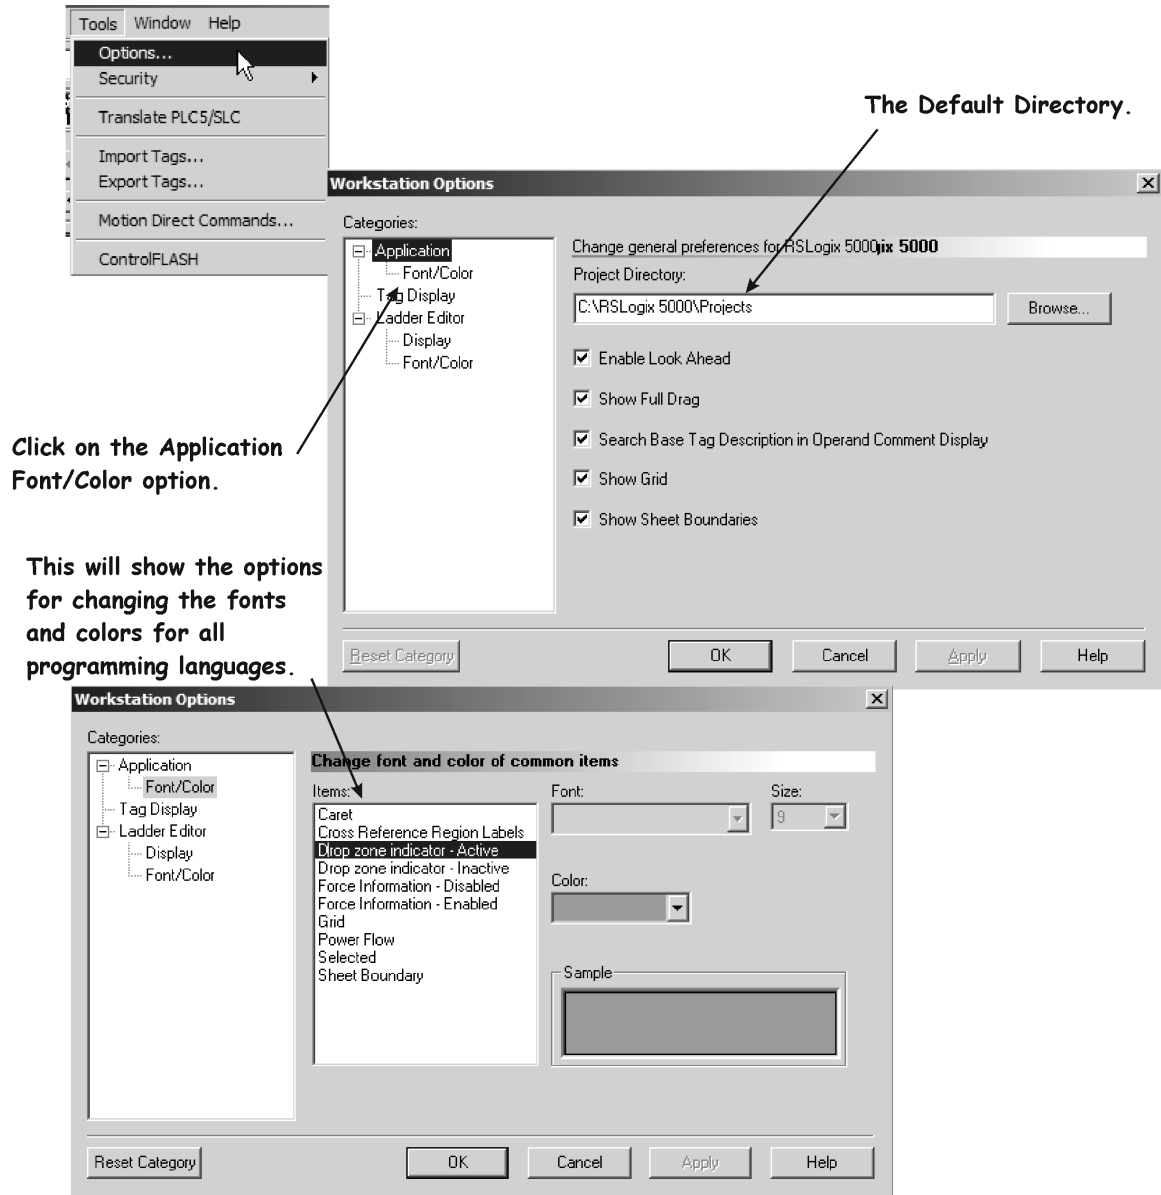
Tools Window Help
Options...
Security
Translate PLC5/SLC
Import Tags...
Export Tags...
Motion Direct Commands...
ControlFLASH

The Default Directory.

Workstation Options

Categories:
Application
Font/Color
Tag Display
Ladder Editor
Display
Font/Color

Change general preferences for RSLogix 5000jix 5000
Project Directory:
C:\RSLogix 5000\Projects
Browse...
Enable Look Ahead
Show Full Drag
Search Base Tag Description in Operand Comment Display
Show Grid
Show Sheet Boundaries

Reset Category
OK
Cancel
Apply
Help

Click on the Application Font/Color option.

This will show the options for changing the fonts and colors for all programming languages.

Workstation Options

Categories:
Application
Font/Color
Tag Display
Ladder Editor
Display
Font/Color

Change font and color of common items
Items:
Caret
Cross Reference Region Labels
Drop zone indicator - Active
Drop zone indicator - Inactive
Force Information - Disabled
Force Information - Enabled
Grid
Power Flow
Selected
Sheet Boundary

Font:
Size:
9
Color:
Sample

Reset Category
OK
Cancel
Apply
Help